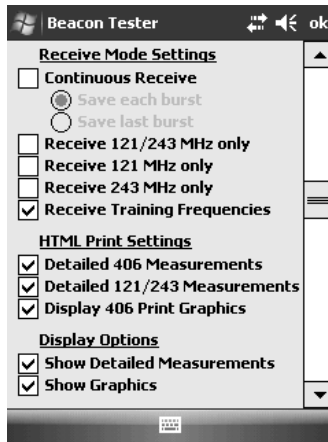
Beacon Tester ok

Receive Mode Settings

Continuous Receive

Save each burst

Save last burst

Receive 121/243 MHz only

Receive 121 MHz only

Receive 243 MHz only

Receive Training Frequencies

HTML Print Settings

Detailed 406 Measurements

Detailed 121/243 Measurements

Display 406 Print Graphics

Display Options

Show Detailed Measurements

Show Graphics